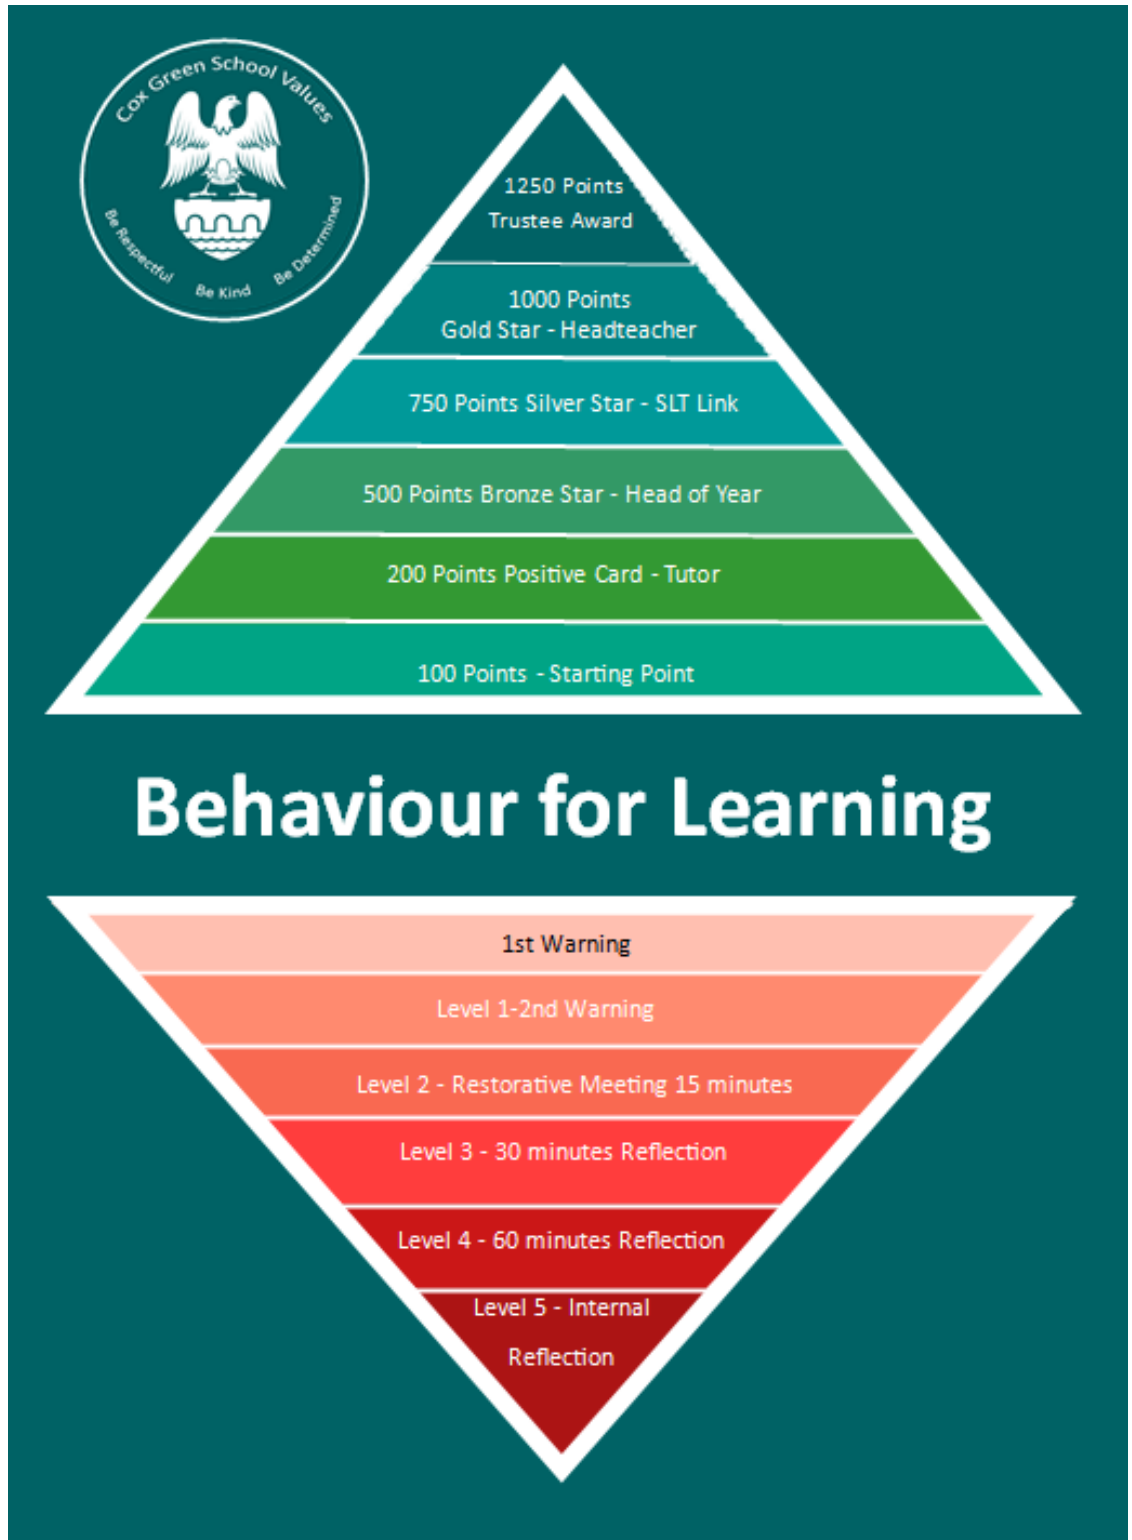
Cox Green School Values

Be Respectful Be Kind Be Determined

1250 Points
Trustee Award

1000 Points
Gold Star - Headteacher

750 Points Silver Star - SLT Link

500 Points Bronze Star - Head of Year

200 Points Positive Card - Tutor

100 Points - Starting Point

Behaviour for Learning

1st Warning

Level 1-2nd Warning

Level 2 - Restorative Meeting 15 minutes

Level 3 - 30 minutes Reflection

Level 4 - 60 minutes Reflection

Level 5 - Internal
Reflection